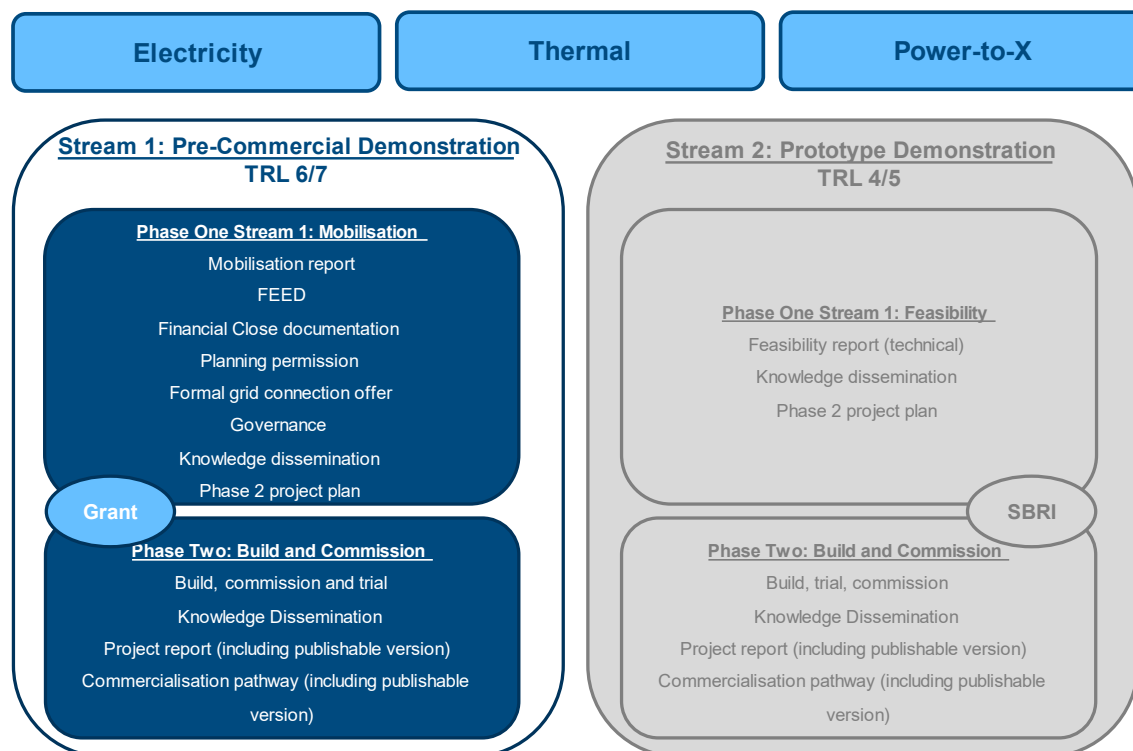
Electricity

Thermal

Power-to-X

Stream 1: Pre-Commercial Demonstration
TRL 6/7

Phase One Stream 1: Mobilisation
Mobilisation report
FEED
Financial Close documentation
Planning permission
Formal grid connection offer
Governance
Knowledge dissemination
Phase 2 project plan

Grant

Phase Two: Build and Commission
Build, commission and trial
Knowledge Dissemination
Project report (including publishable version)
Commercialisation pathway (including publishable version)

Stream 2: Prototype Demonstration
TRL 4/5

Phase One Stream 1: Feasibility
Feasibility report (technical)
Knowledge dissemination
Phase 2 project plan

SBRI

Phase Two: Build and Commission
Build, trial, commission
Knowledge Dissemination
Project report (including publishable version)
Commercialisation pathway (including publishable version)